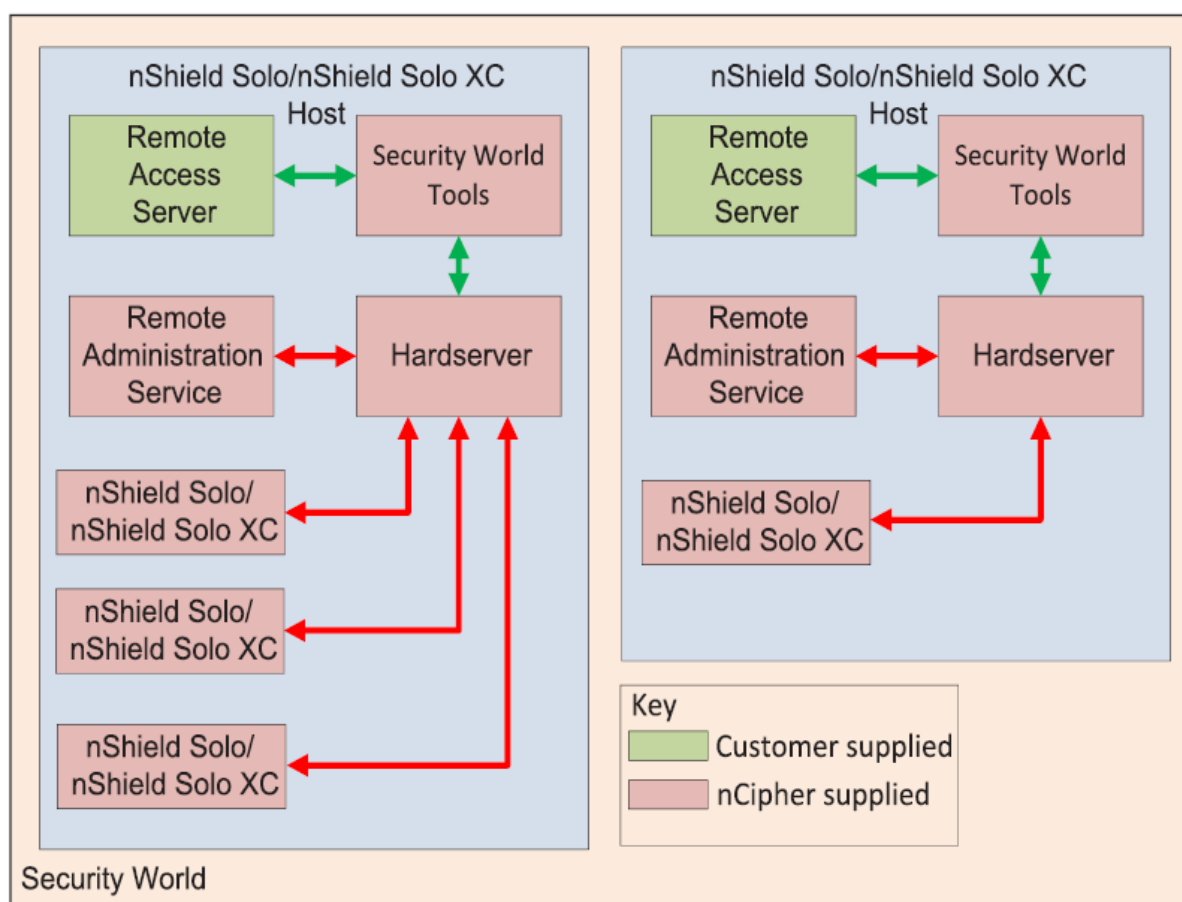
nShield Solo/nShield Solo XC Host

Remote Access Server

Security World Tools

Remote Administration Service

Hardserver

nShield Solo/ nShield Solo XC

nShield Solo/ nShield Solo XC

nShield Solo/ nShield Solo XC

nShield Solo/nShield Solo XC Host

Remote Access Server

Security World Tools

Remote Administration Service

Hardserver

nShield Solo/ nShield Solo XC

Key

Customer supplied

nCipher supplied

Security World